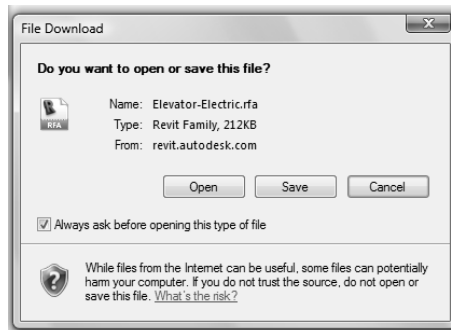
File Download

Do you want to open or save this file?

RFA

Name: Elevator-Electric.rfa
Type: Revit Family, 212KB
From: revit.autodesk.com

Open Save Cancel

Always ask before opening this type of file

While files from the Internet can be useful, some files can potentially harm your computer. If you do not trust the source, do not open or save this file. What's the risk?